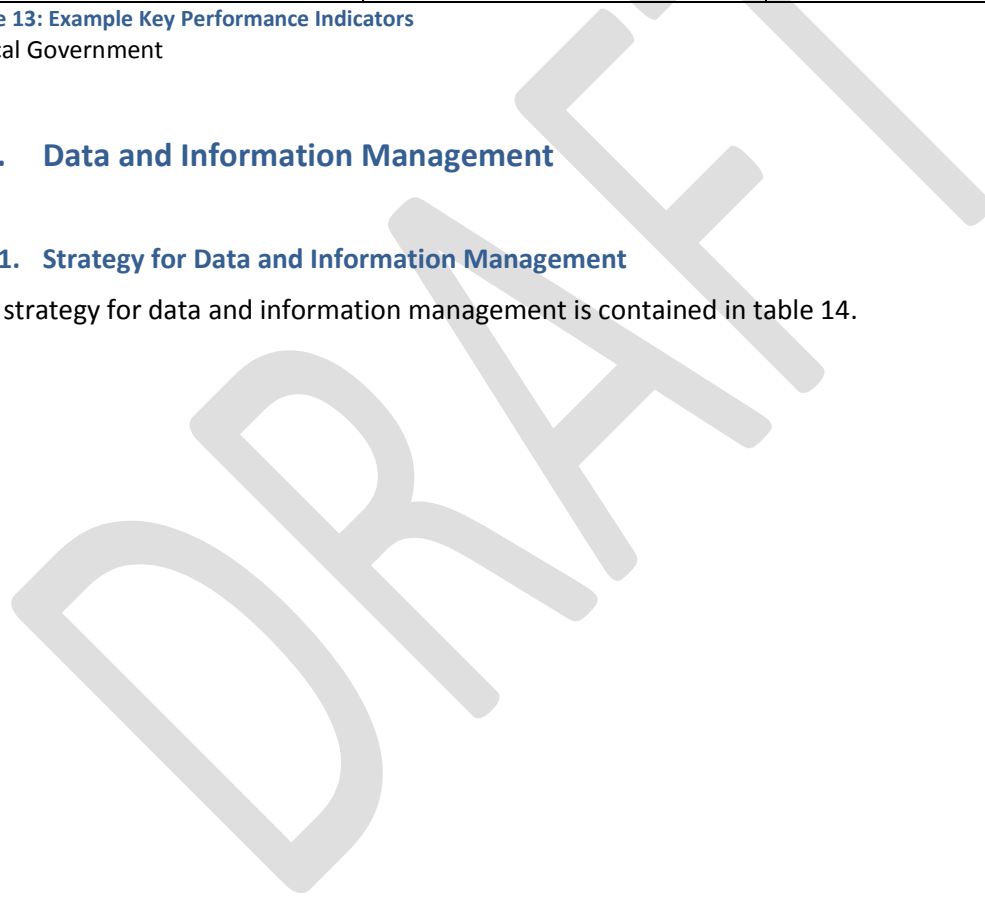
e 13: Example Key Performance Indicators
cal Government

. Data and Information Management

1. Strategy for Data and Information Management

strategy for data and information management is contained in table 14.

DRAFT